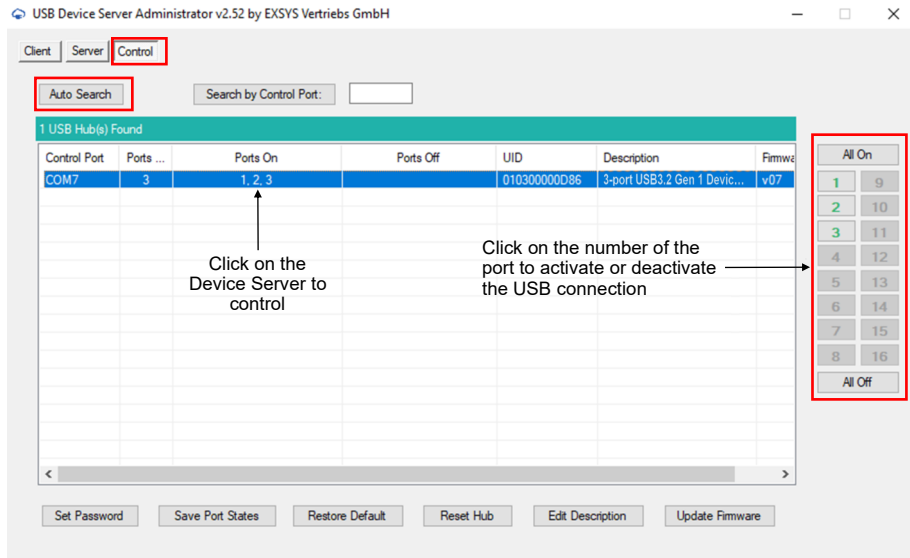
USB Device Server Administrator v2.52 by EXSYS Vertriebs GmbH

Client Server Control

Auto Search

Search by Control Port:

1 USB Hub(s) Found

| Control Port | Ports ... | Ports On | Ports Off | UID | Description | Firmwa |
|---|---|---|---|---|---|---|
| COM7 | 3 | 1, 2, 3 | | 010300000D86 | 3-port USB3.2 Gen 1 Devic... | v07 |

Click on the Device Server to control

Click on the number of the port to activate or deactivate the USB connection

All On

1 9
2 10
3 11
4 12
5 13
6 14
7 15
8 16

All Off

Set Password Save Port States Restore Default Reset Hub Edit Description Update Firmware